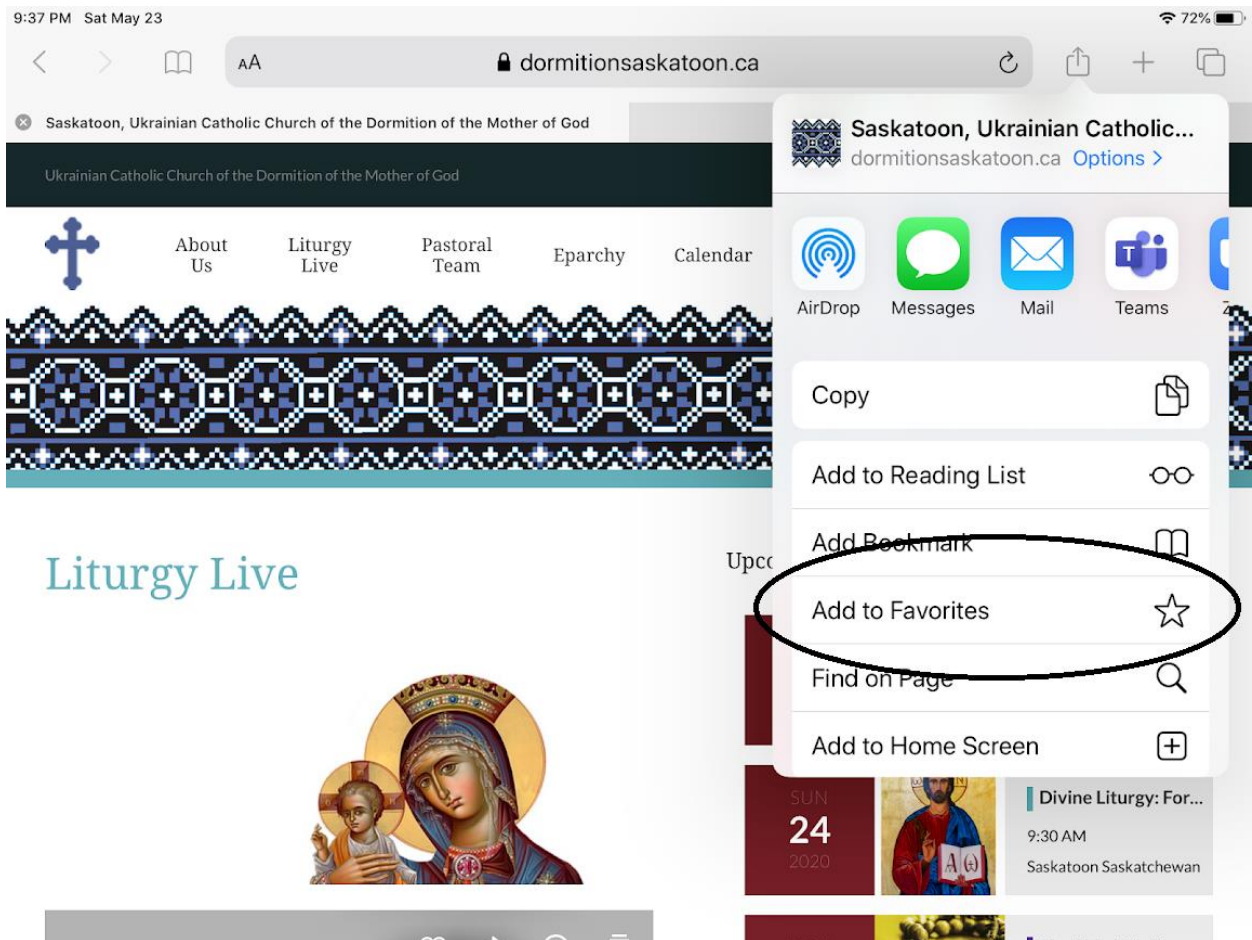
9:37 PM Sat May 23

72%

AA dormitionsaskatoon.ca

Saskatoon, Ukrainian Catholic Church of the Dormition of the Mother of God

Ukrainian Catholic Church of the Dormition of the Mother of God

About Us

Liturgy Live

Pastoral Team

Eparchy

Calendar

Saskatoon, Ukrainian Catholic...
dormitionsaskatoon.ca Options >

AirDrop

Messages

Mail

Teams

Copy

Add to Reading List

Add Bookmark

Add to Favorites

Find on Page

Add to Home Screen

Liturgy Live

Upco

SUN
24
2020

Divine Liturgy: For...
9:30 AM
Saskatoon Saskatchewan